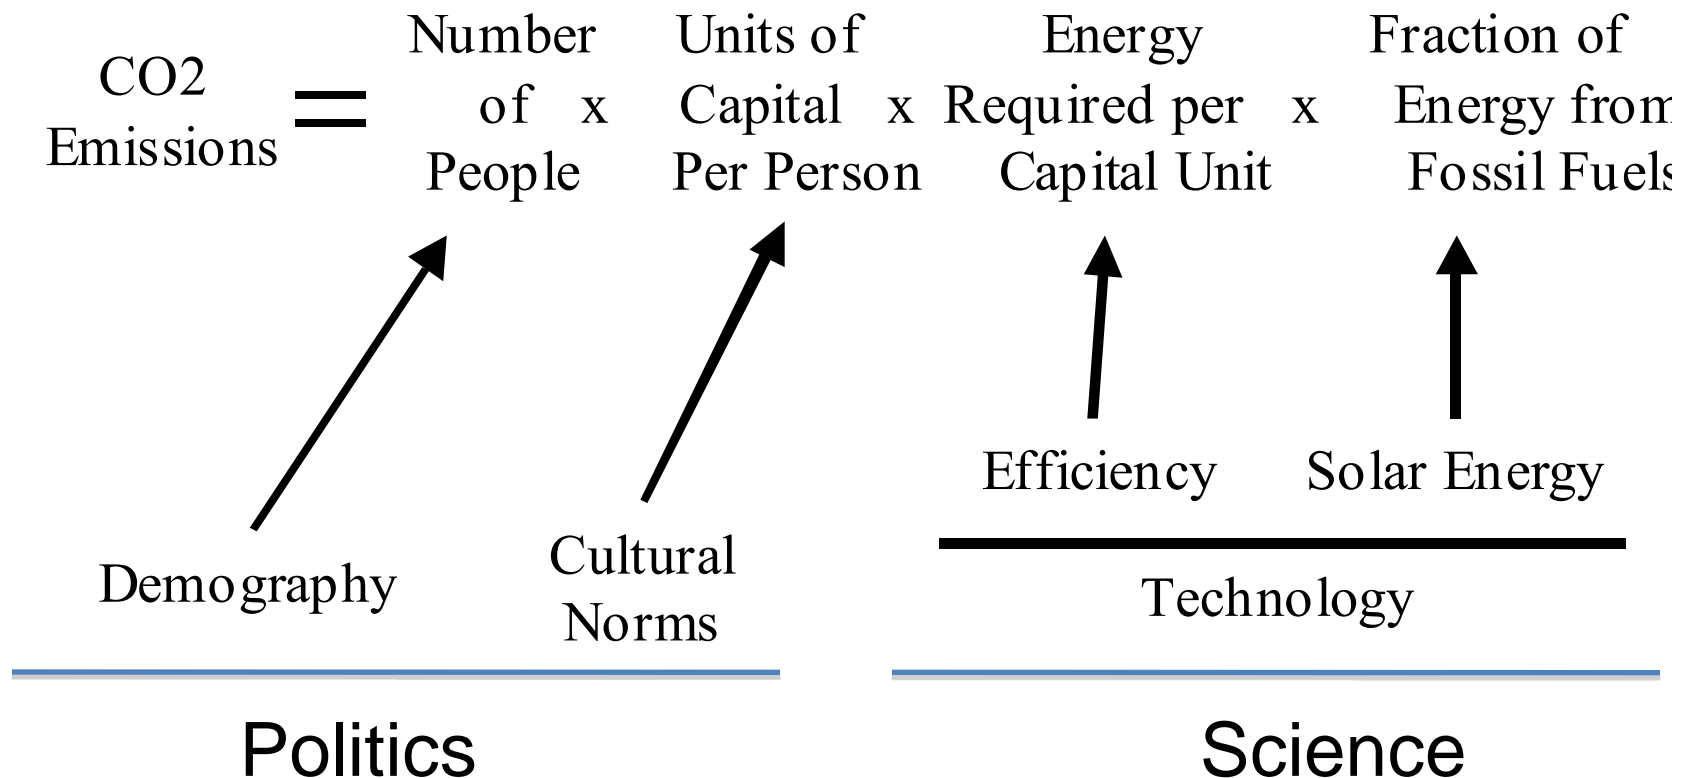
CO2 Emissions = Number of People x Units of Capital Per Person x Energy Required per Capital Unit x Fraction of Energy from Fossil Fuels

Demography

Cultural Norms

Efficiency

Solar Energy

Technology

Politics

Science